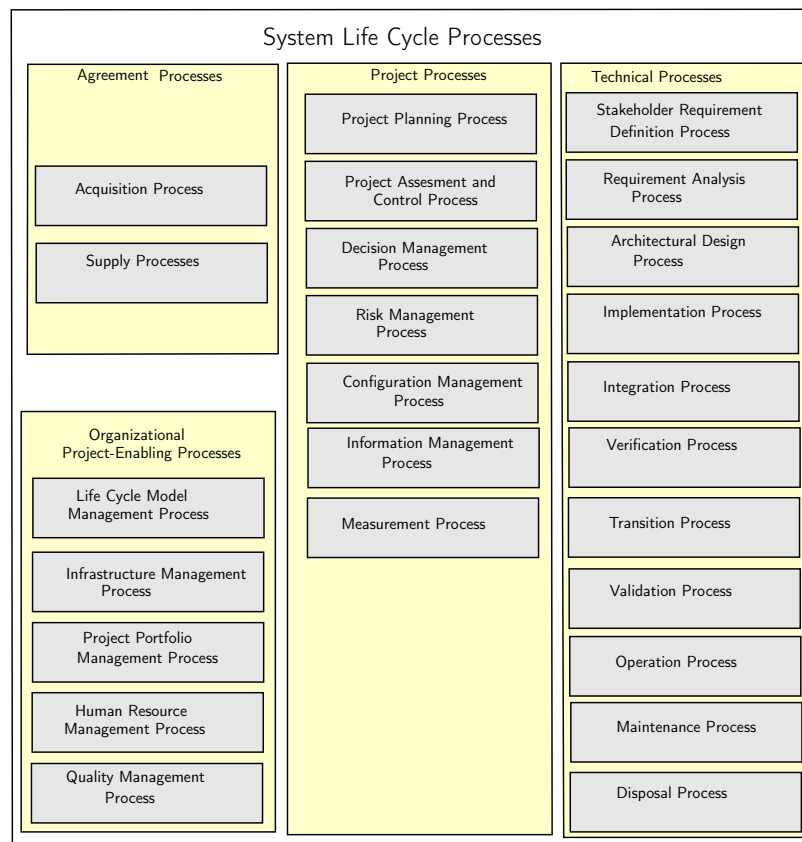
System Life Cycle Processes

Agreement Processes

Acquisition Process

Supply Processes

Organizational Project-Enabling Processes

Life Cycle Model Management Process

Infrastructure Management Process

Project Portfolio Management Process

Human Resource Management Process

Quality Management Process

Project Processes

Project Planning Process

Project Assesment and Control Process

Decision Management Process

Risk Management Process

Configuration Management Process

Information Management Process

Measurement Process

Technical Processes

Stakeholder Requirement Definition Process

Requirement Analysis Process

Architectural Design Process

Implementation Process

Integration Process

Verification Process

Transition Process

Validation Process

Operation Process

Maintenance Process

Disposal Process